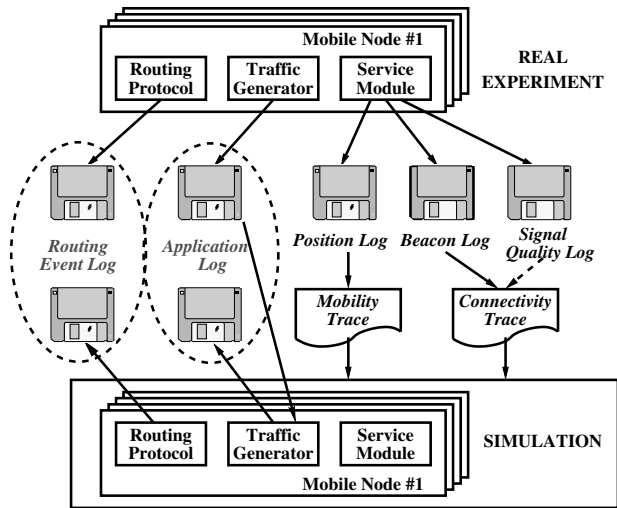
Mobile Node #1

Routing Protocol

Traffic Generator

Service Module

REAL EXPERIMENT

Routing Event Log

Application Log

Position Log

Beacon Log

Signal Quality Log

Mobility Trace

Connectivity Trace

Routing Protocol

Traffic Generator

Service Module

SIMULATION

Mobile Node #1